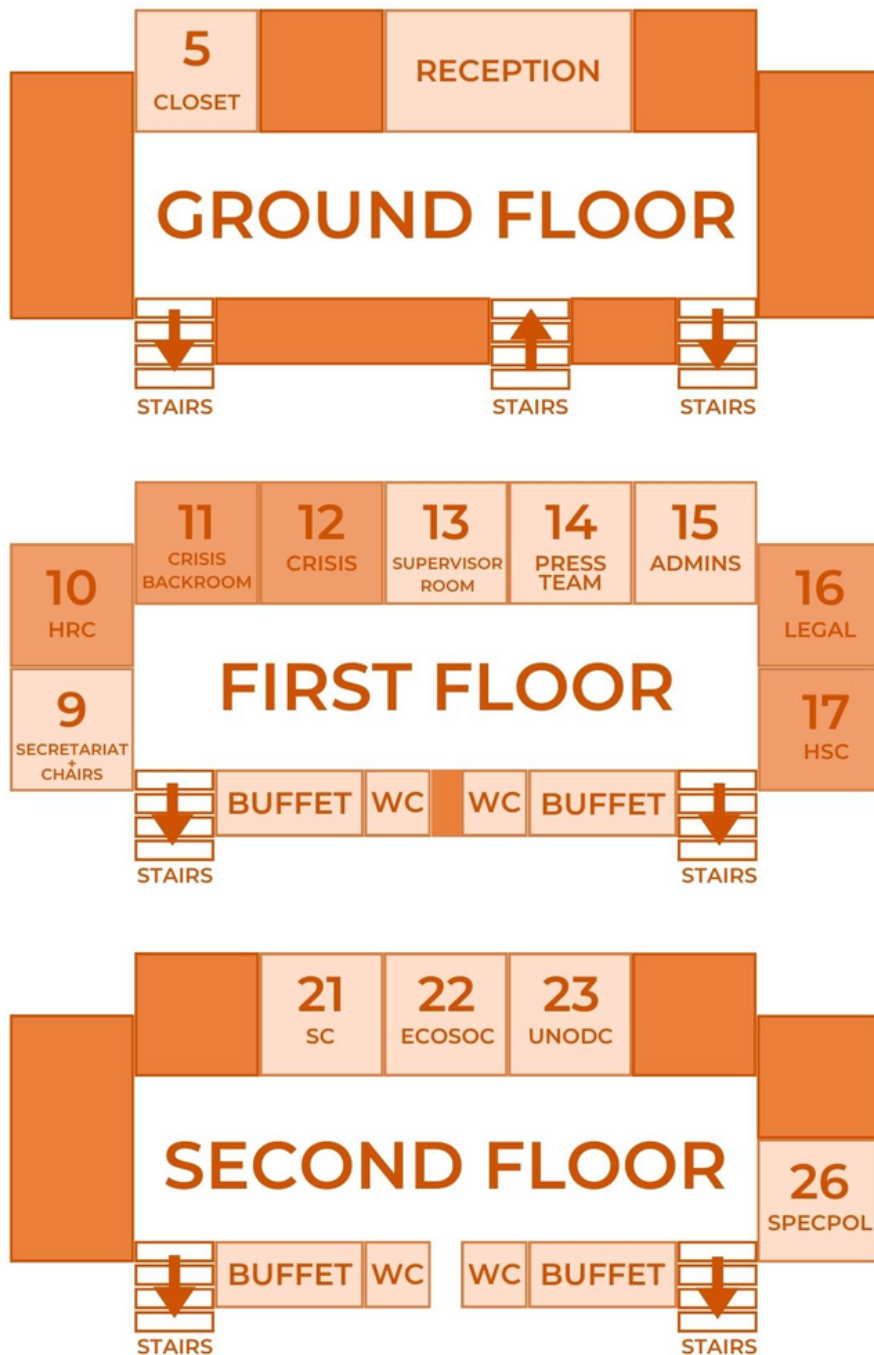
5
CLOSET

RECEPTION

GROUND FLOOR

STAIRS
STAIRS
STAIRS

11
CRISIS BACKROOM

12
CRISIS

13
SUPERVISOR ROOM

14
PRESS TEAM

15
ADMINS

10
HRC

16
LEGAL

FIRST FLOOR

9
SECRETARIAT + CHAIRS

17
HSC

BUFFET
WC
WC
BUFFET

STAIRS
STAIRS

21
SC

22
ECOSOC

23
UNODC

SECOND FLOOR

26
SPECPOL

BUFFET
WC
WC
BUFFET

STAIRS
STAIRS